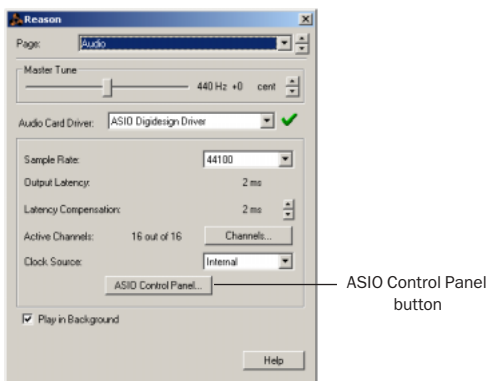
Reason

Page: Audio

Master Tune

440 Hz +0 cent

Audio Card Driver: ASIO Digidesign Driver

Sample Rate: 44100

Output Latency: 2 ms

Latency Compensation: 2 ms

Active Channels: 16 out of 16 Channels...

Clock Source: Internal

ASIO Control Panel...

ASIO Control Panel button

Play in Background

Help